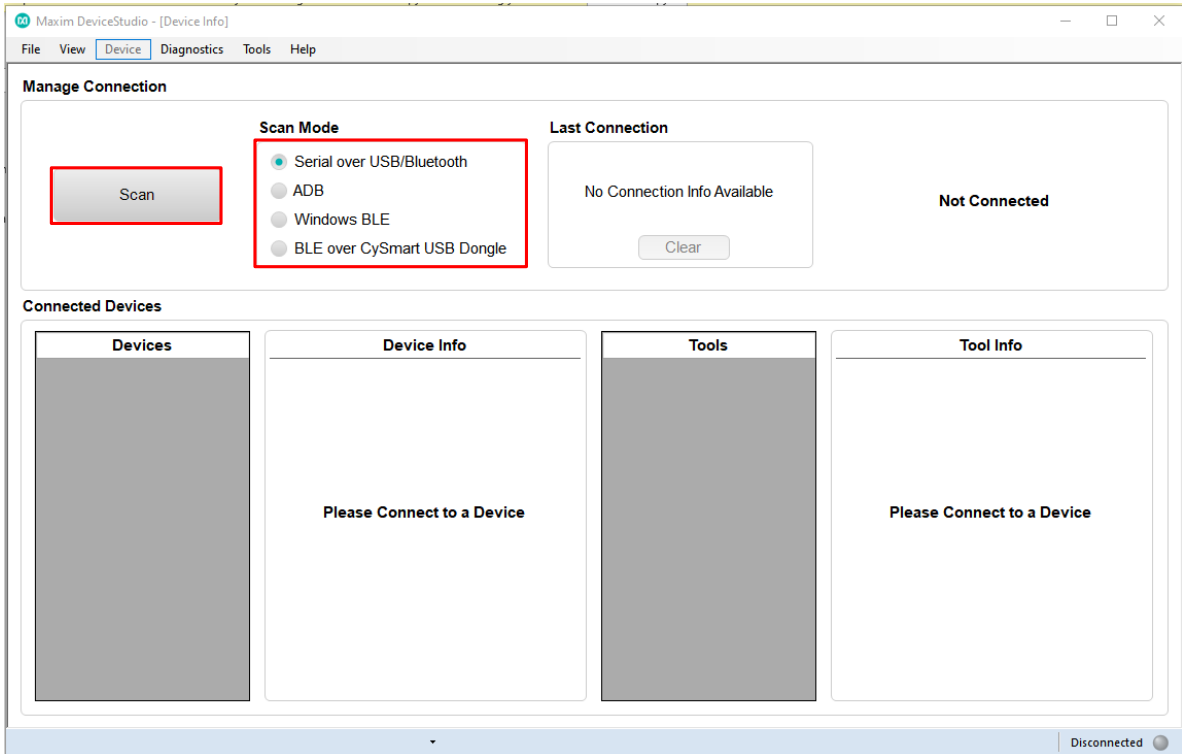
Maxim DeviceStudio - [Device Info]

File View Device Diagnostics Tools Help

Manage Connection

Scan

Scan Mode

Serial over USB/Bluetooth

ADB

Windows BLE

BLE over CySmart USB Dongle

Last Connection

No Connection Info Available

Clear

Not Connected

Connected Devices

| Devices | Device Info | Tools | Tool Info |
|---|---|---|---|
| | Please Connect to a Device | | Please Connect to a Device |

Disconnected